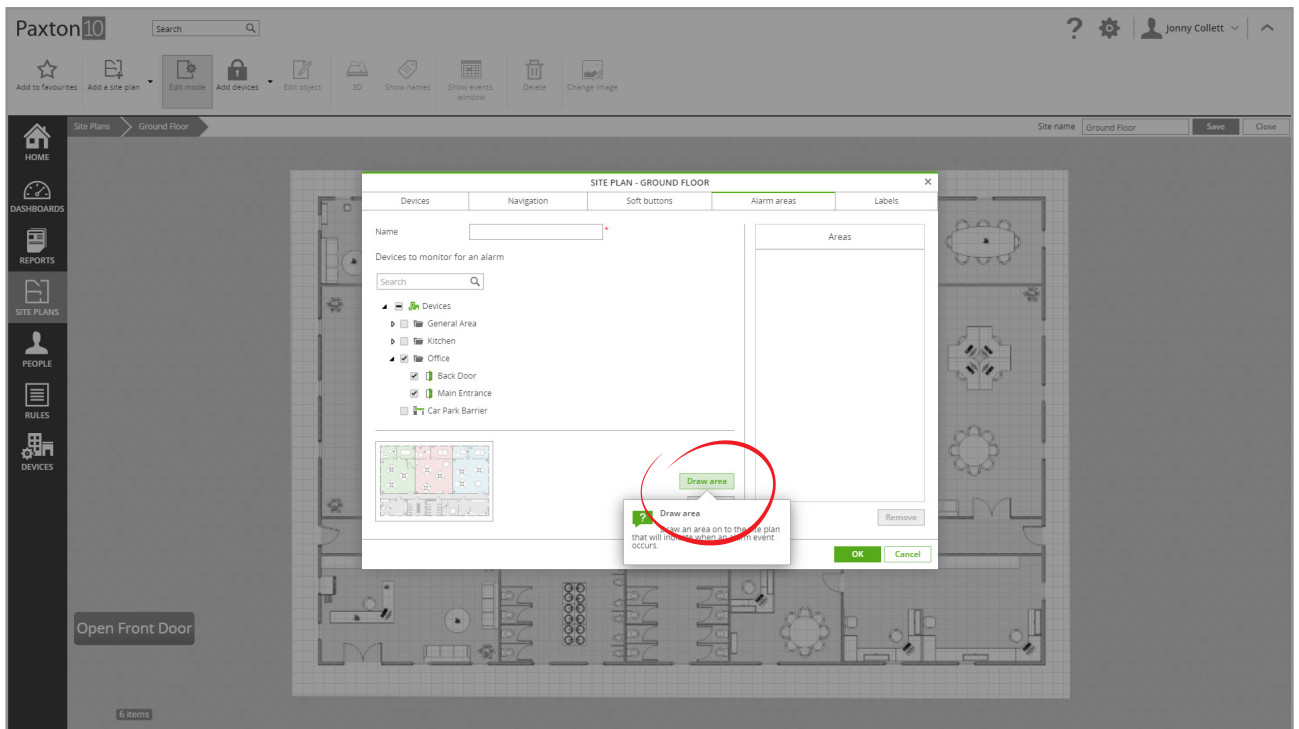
Paxton10 Search

Jonny Collett

Add to favourites Add a site plan Edit mode Add devices Edit object 3D Show names Show events window Delete Change image

HOME
DASHBOARDS
REPORTS
SITE PLANS
PEOPLE
RULES
DEVICES

Site Plans Ground Floor

Site name Ground Floor Save Close

SITE PLAN - GROUND FLOOR

| Devices | Navigation | Soft buttons | Alarm areas | Labels |
|---|---|---|---|---|

Name *

Devices to monitor for an alarm

Search

Devices
General Area
Kitchen
Office
Back Door
Main Entrance
Car Park Barrier

Areas

Draw area

Remove

Draw area
Draw an area on to the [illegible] plan that will ind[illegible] when an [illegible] event occurs.

OK Cancel

Open Front Door

6 items